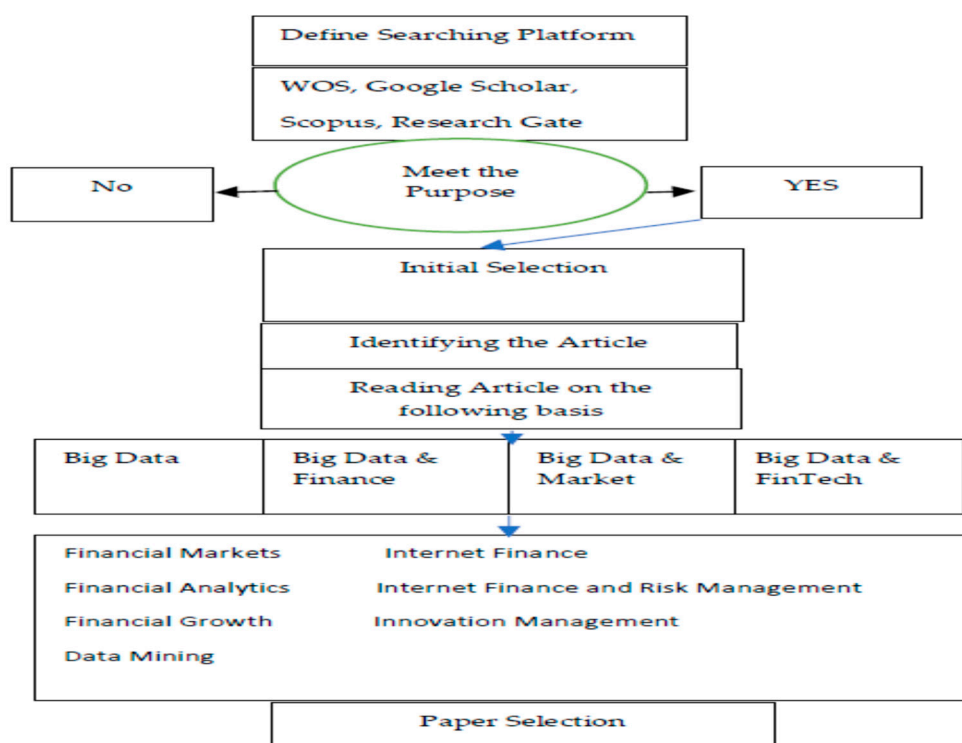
Define Searching Platform

WOS, Google Scholar, Scopus, Research Gate

No

Meet the Purpose

YES

Initial Selection

Identifying the Article

Reading Article on the following basis

| Big Data | Big Data & Finance | Big Data & Market | Big Data & FinTech |
|---|---|---|---|

Financial Markets
Internet Finance
Financial Analytics
Internet Finance and Risk Management
Financial Growth
Innovation Management
Data Mining

Paper Selection